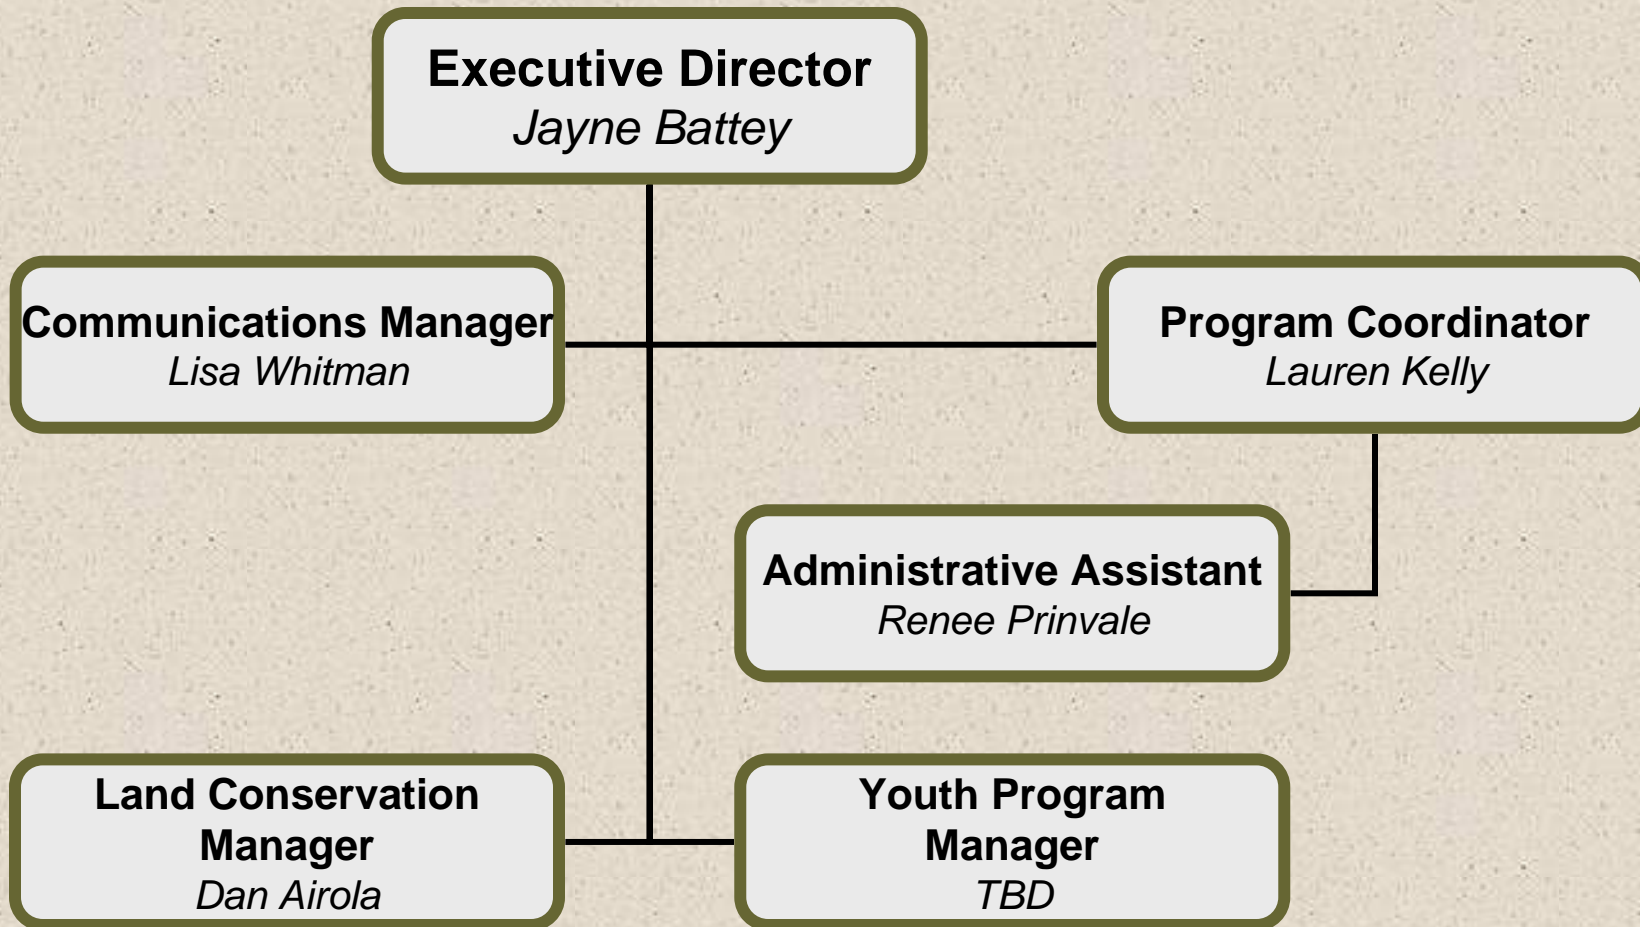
Executive Director
*Jayne Battey*

Communications Manager
*Lisa Whitman*

Program Coordinator
*Lauren Kelly*

Administrative Assistant
*Renee Prinvale*

Land Conservation Manager
*Dan Airola*

Youth Program Manager
*TBD*